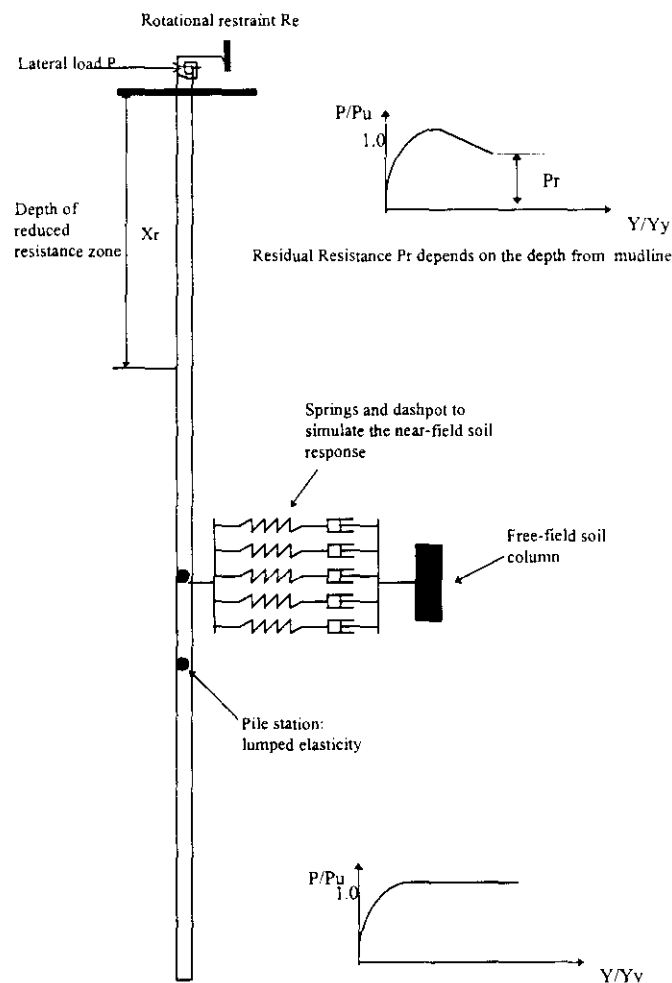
Rotational restraint Re

Lateral load P

P/Pu

1.0

Pr

Y/Yy

Residual Resistance Pr depends on the depth from mudline

Depth of reduced resistance zone

Xr

Springs and dashpot to simulate the near-field soil response

Free-field soil column

Pile station: lumped elasticity

P/Pu

1.0

Y/Yv